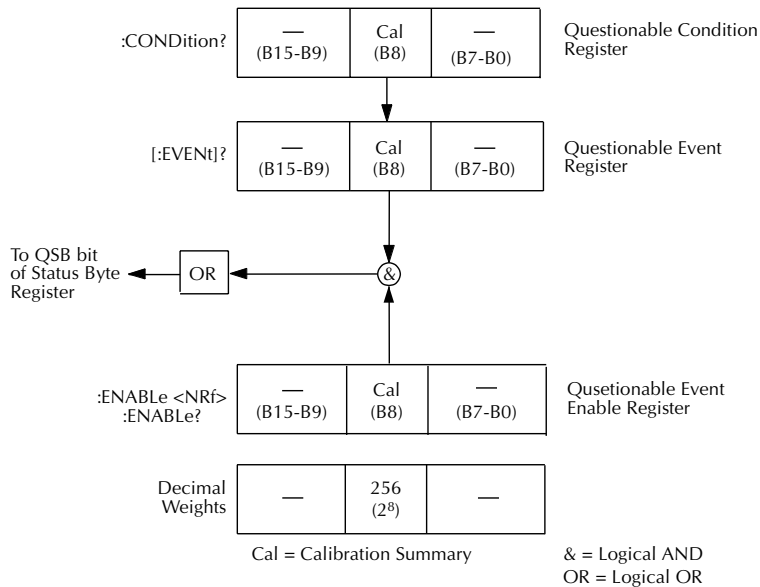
:CONDition?

| — (B15-B9) | Cal (B8) | — (B7-B0) |
|---|---|---|

Questionable Condition Register

[:EVENt]?

| — (B15-B9) | Cal (B8) | — (B7-B0) |
|---|---|---|

Questionable Event Register

To QSB bit of Status Byte Register

OR

&

:ENABLe <NRf>
:ENABLe?

| — (B15-B9) | Cal (B8) | — (B7-B0) |
|---|---|---|

Qusetionable Event Enable Register

Decimal Weights

| — | 256 ($2^8$) | — |
|---|---|---|

Cal = Calibration Summary

& = Logical AND
OR = Logical OR